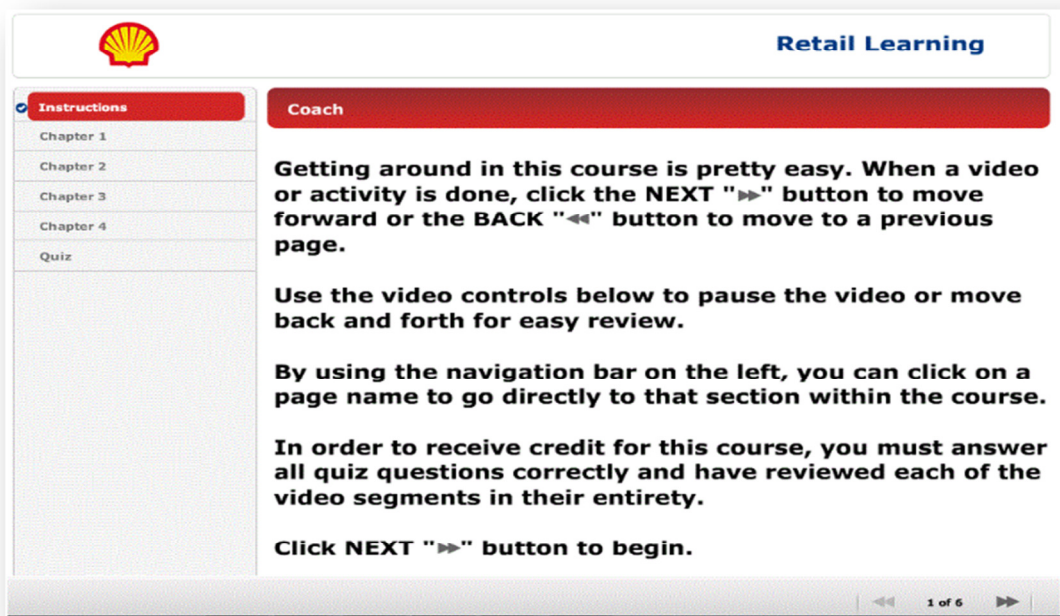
Retail Learning

Instructions
Chapter 1
Chapter 2
Chapter 3
Chapter 4
Quiz

Coach

Getting around in this course is pretty easy. When a video or activity is done, click the NEXT "►►" button to move forward or the BACK "◄◄" button to move to a previous page.

Use the video controls below to pause the video or move back and forth for easy review.

By using the navigation bar on the left, you can click on a page name to go directly to that section within the course.

In order to receive credit for this course, you must answer all quiz questions correctly and have reviewed each of the video segments in their entirety.

Click NEXT "►►" button to begin.

◄◄ 1 of 6 ►►